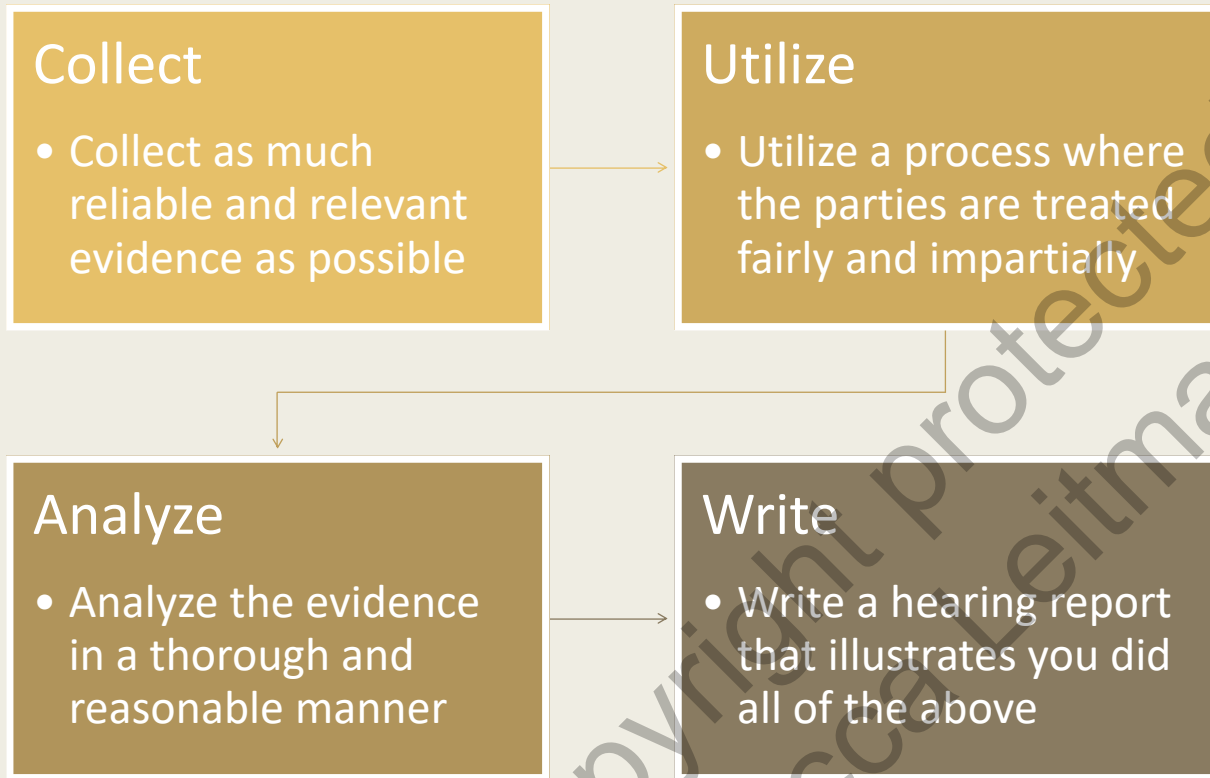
Collect

• Collect as much reliable and relevant evidence as possible

Utilize

• Utilize a process where the parties are treated fairly and impartially

Analyze

• Analyze the evidence in a thorough and reasonable manner

Write

• Write a hearing report that illustrates you did all of the above

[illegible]pyright protecte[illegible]
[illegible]cca Leitma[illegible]